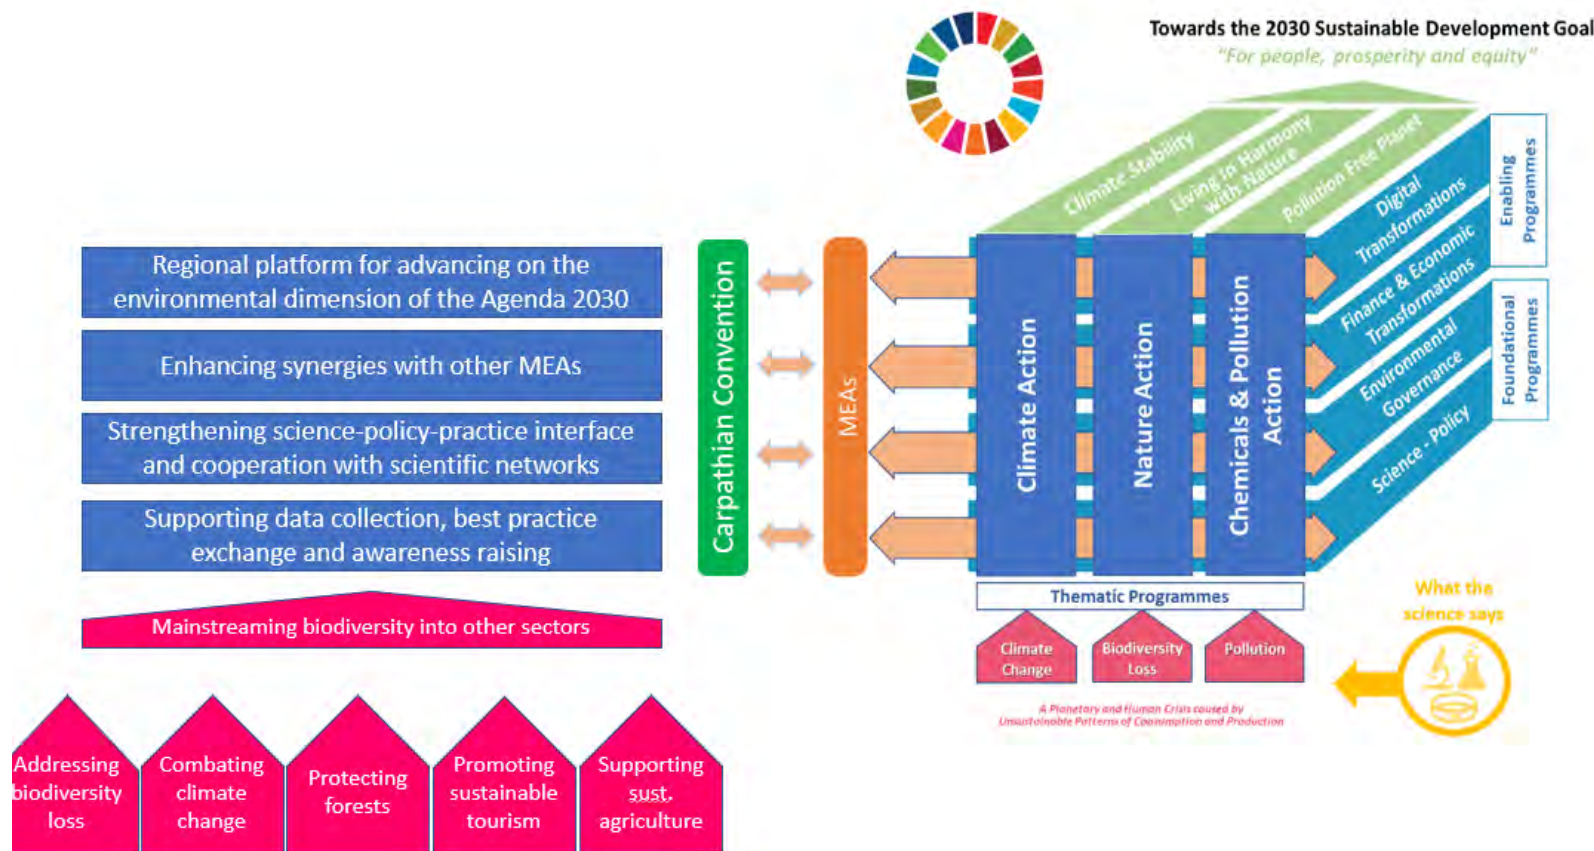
Towards the 2030 Sustainable Development Goal
"For people, prosperity and equity"

Regional platform for advancing on the environmental dimension of the Agenda 2030

Enhancing synergies with other MEAs

Strengthening science-policy-practice interface and cooperation with scientific networks

Supporting data collection, best practice exchange and awareness raising

Mainstreaming biodiversity into other sectors

Addressing biodiversity loss

Combating climate change

Protecting forests

Promoting sustainable tourism

Supporting sust. agriculture

Carpathian Convention

MEAs

Climate Stability

Living in Harmony with Nature

Pollution Free Planet

Climate Action

Nature Action

Chemicals & Pollution Action

Digital Transformations

Finance & Economic Transformations

Environmental Governance

Science - Policy

Enabling Programmes

Foundational Programmes

Thematic Programmes

Climate Change

Biodiversity Loss

Pollution

A Planetary and Human Crisis caused by Unsustainable Patterns of Consumption and Production

What the science says